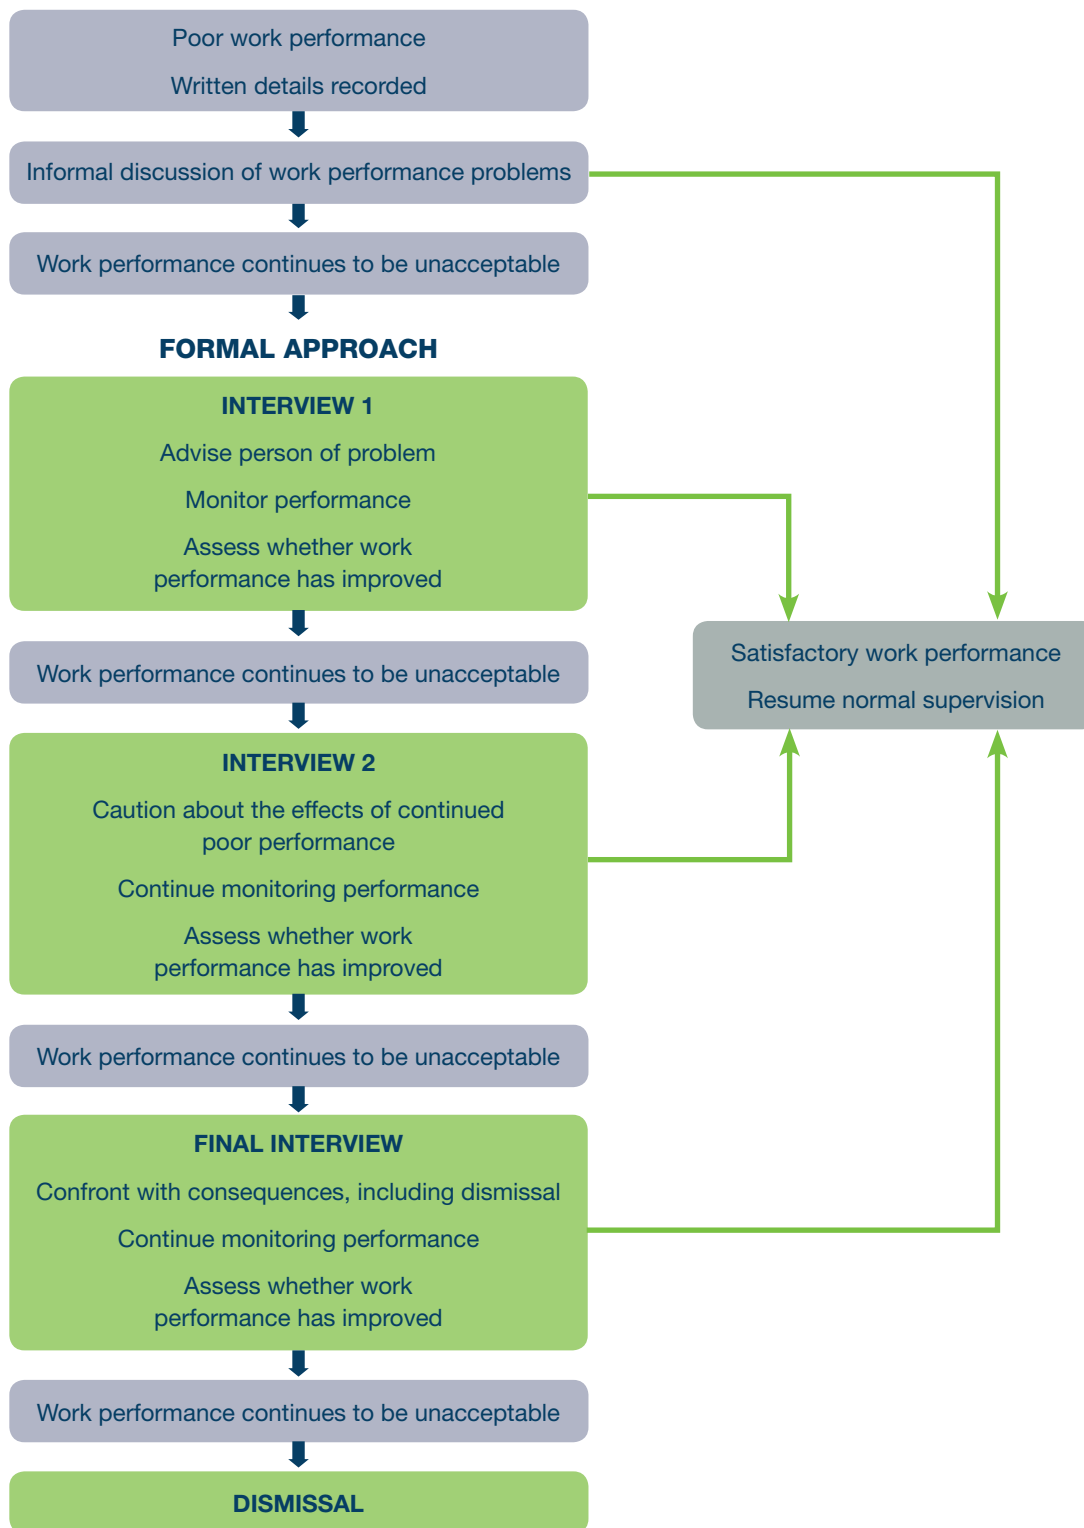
Poor work performance

Written details recorded

Informal discussion of work performance problems

Work performance continues to be unacceptable

FORMAL APPROACH

INTERVIEW 1

Advise person of problem

Monitor performance

Assess whether work performance has improved

Satisfactory work performance

Resume normal supervision

Work performance continues to be unacceptable

INTERVIEW 2

Caution about the effects of continued poor performance

Continue monitoring performance

Assess whether work performance has improved

Work performance continues to be unacceptable

FINAL INTERVIEW

Confront with consequences, including dismissal

Continue monitoring performance

Assess whether work performance has improved

Work performance continues to be unacceptable

DISMISSAL